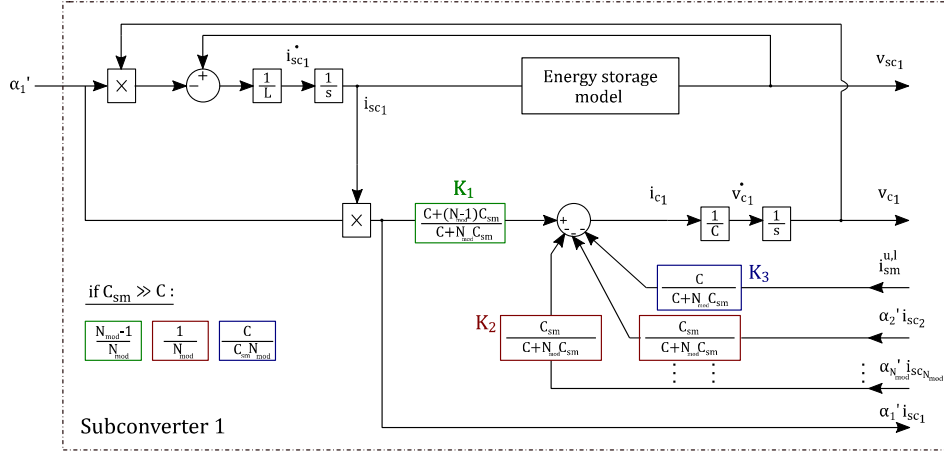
$\alpha_1$'

$\times$

+

−

$\frac{1}{L}$

$\dot{i}_{sc_1}$

$\frac{1}{s}$

$i_{sc_1}$

Energy storage model

$v_{sc_1}$

$\times$

$K_1$

$\frac{C+(N_{mod}-1)C_{sm}}{C+N_{mod}C_{sm}}$

+

−

−

−

$i_{c_1}$

$\frac{1}{C}$

$\dot{v}_{c_1}$

$\frac{1}{s}$

$v_{c_1}$

$K_3$

$\frac{C}{C+N_{mod}C_{sm}}$

$i_{sm}^{u,l}$

if $C_{sm} \gg C$ :

$\frac{N_{mod}-1}{N_{mod}}$

$\frac{1}{N_{mod}}$

$\frac{C}{C_{sm}N_{mod}}$

$K_2$

$\frac{C_{sm}}{C+N_{mod}C_{sm}}$

$\frac{C_{sm}}{C+N_{mod}C_{sm}}$

$\alpha_2$' $i_{sc_2}$

$\alpha_{N_{mod}}$' $i_{sc_{N_{mod}}}$

$\alpha_1$' $i_{sc_1}$

Subconverter 1